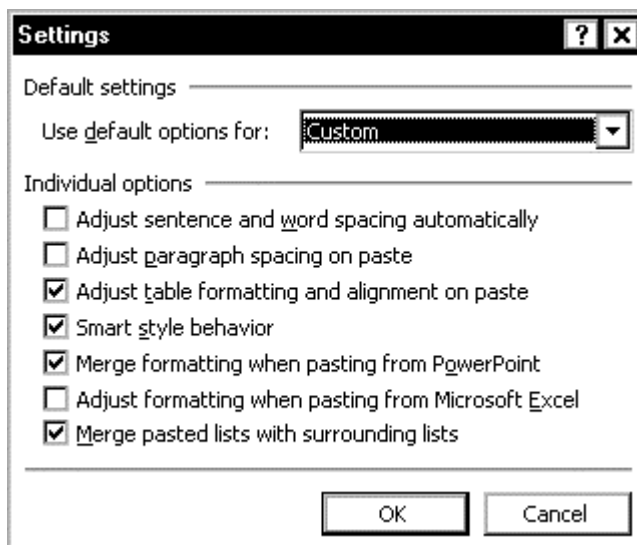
Settings ? X

Default settings

Use default options for: Custom

Individual options

Adjust sentence and word spacing automatically

Adjust paragraph spacing on paste

Adjust table formatting and alignment on paste

Smart style behavior

Merge formatting when pasting from PowerPoint

Adjust formatting when pasting from Microsoft Excel

Merge pasted lists with surrounding lists

OK Cancel